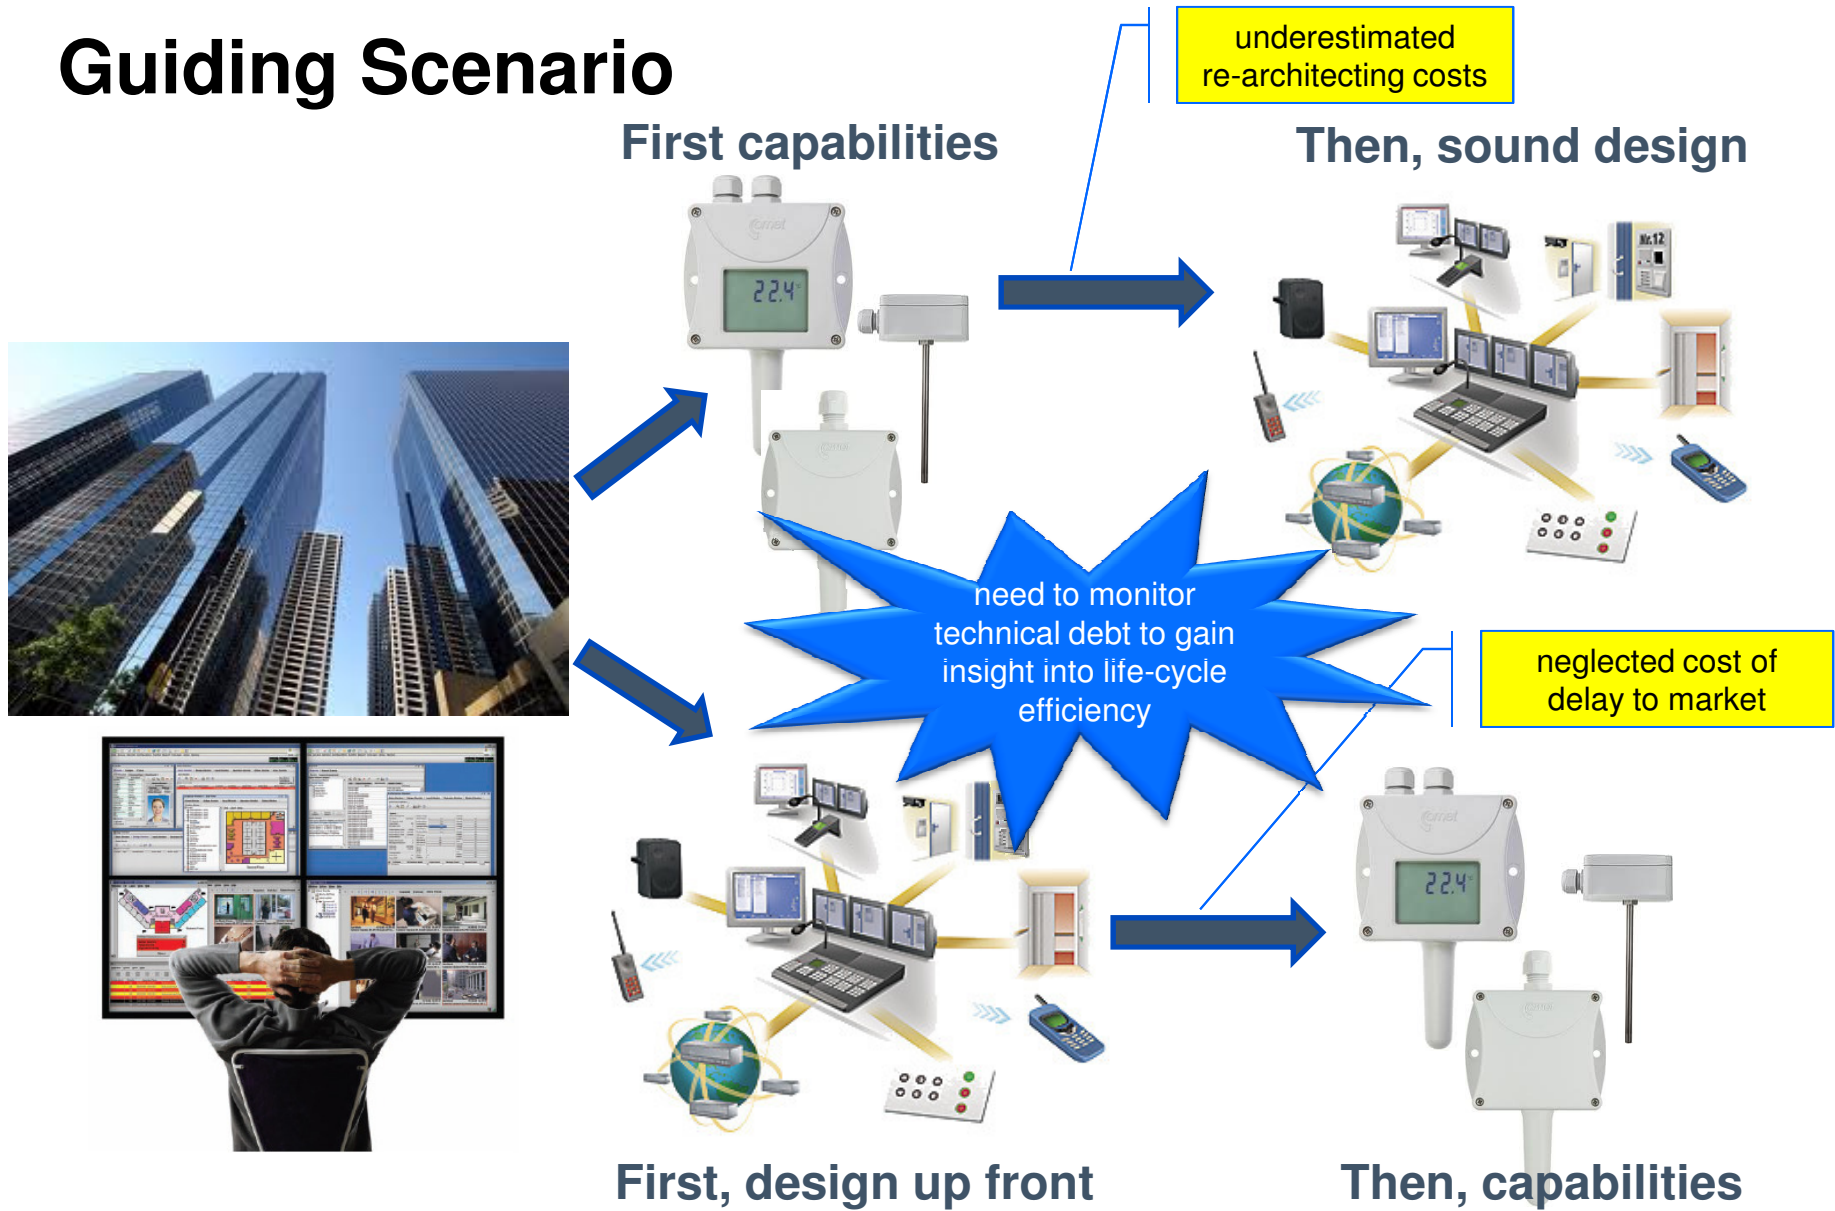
Guiding Scenario

First capabilities

underestimated re-architecting costs

Then, sound design

22.4

need to monitor technical debt to gain insight into life-cycle efficiency

neglected cost of delay to market

22.4

First, design up front

Then, capabilities